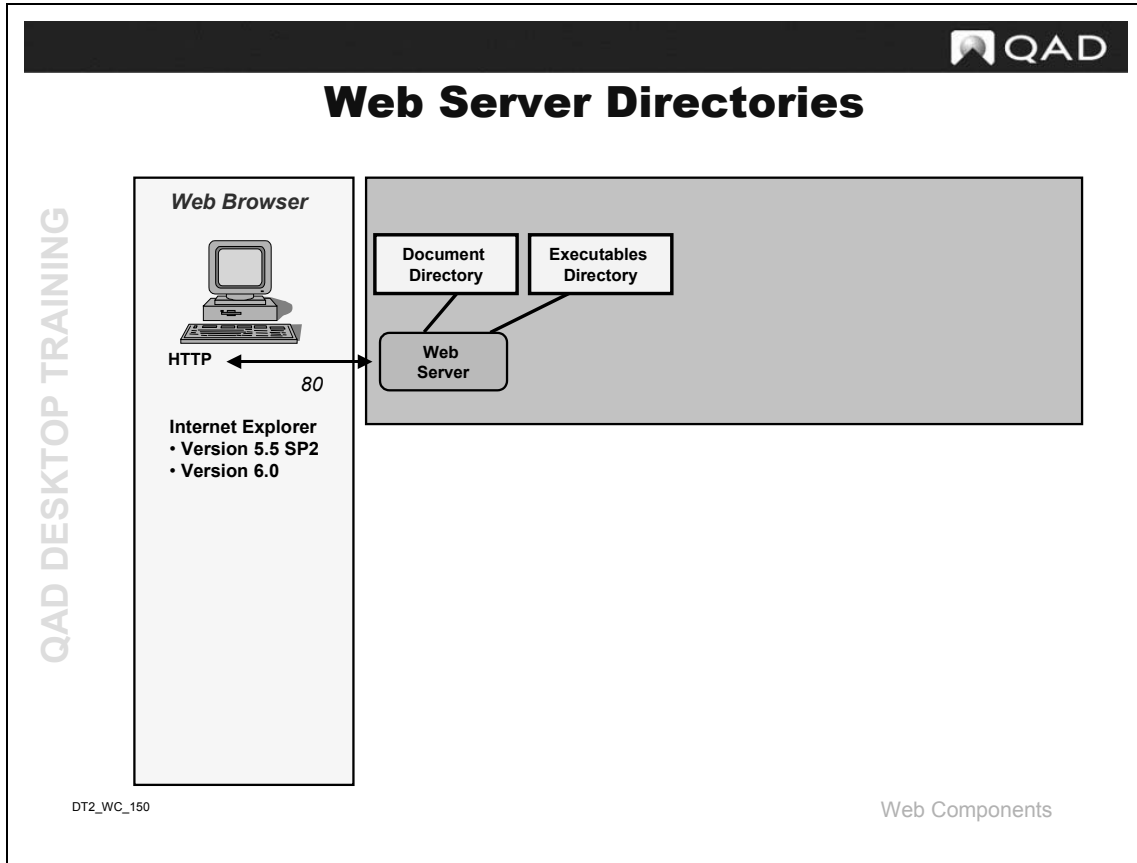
QAD

Web Server Directories

QAD DESKTOP TRAINING

Web Browser

HTTP

80

Internet Explorer
• Version 5.5 SP2
• Version 6.0

Document Directory

Executables Directory

Web Server

DT2_WC_150

Web Components